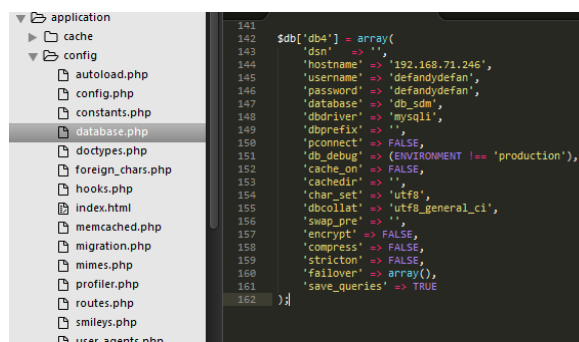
application
cache
config
autoload.php
config.php
constants.php
database.php
doctypes.php
foreign_chars.php
hooks.php
index.html
memcached.php
migration.php
mimes.php
profiler.php
routes.php
smileys.php
user_agents.php

141
142 $db['db4'] = array(
143 'dsn' => '',
144 'hostname' => '192.168.71.246',
145 'username' => 'defandydefan',
146 'password' => 'defandydefan',
147 'database' => 'db_sdm',
148 'dbdriver' => 'mysqli',
149 'dbprefix' => '',
150 'pconnect' => FALSE,
151 'db_debug' => (ENVIRONMENT !== 'production'),
152 'cache_on' => FALSE,
153 'cachedir' => '',
154 'char_set' => 'utf8',
155 'dbcollat' => 'utf8_general_ci',
156 'swap_pre' => '',
157 'encrypt' => FALSE,
158 'compress' => FALSE,
159 'stricton' => FALSE,
160 'failover' => array(),
161 'save_queries' => TRUE
162 );